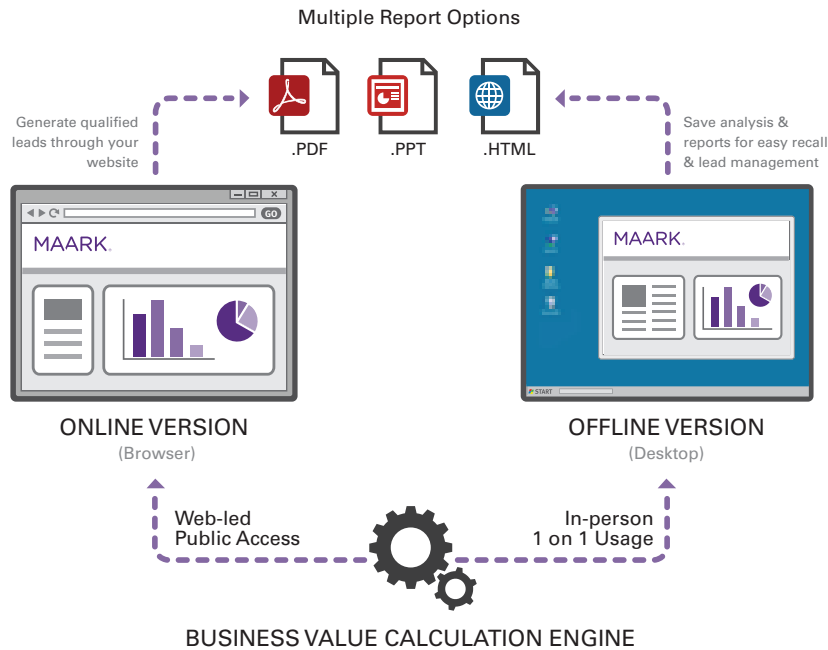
Multiple Report Options

Generate qualified leads through your website

.PDF

.PPT

.HTML

Save analysis & reports for easy recall & lead management

GO

MAARK.

MAARK.

START

ONLINE VERSION
(Browser)

OFFLINE VERSION
(Desktop)

Web-led
Public Access

In-person
1 on 1 Usage

BUSINESS VALUE CALCULATION ENGINE